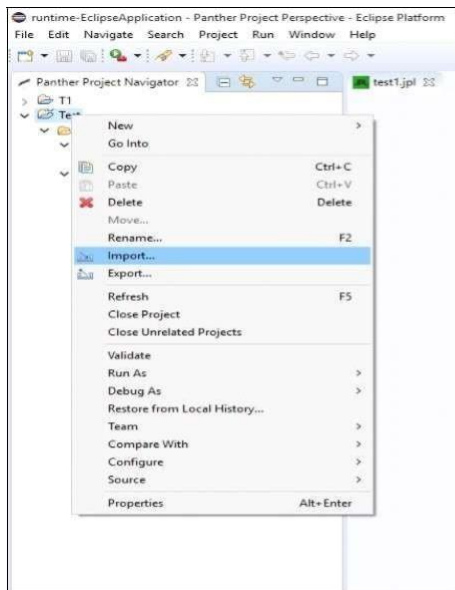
runtime-EclipseApplication - Panther Project Perspective - Eclipse Platform

File Edit Navigate Search Project Run Window Help

Panther Project Navigator

test1.jpl

T1

Te

New
Go Into

Copy Ctrl+C
Paste Ctrl+V
Delete Delete
Move...
Rename... F2
Import...
Export...

Refresh F5
Close Project
Close Unrelated Projects

Validate
Run As
Debug As
Restore from Local History...
Team
Compare With
Configure
Source

Properties Alt+Enter